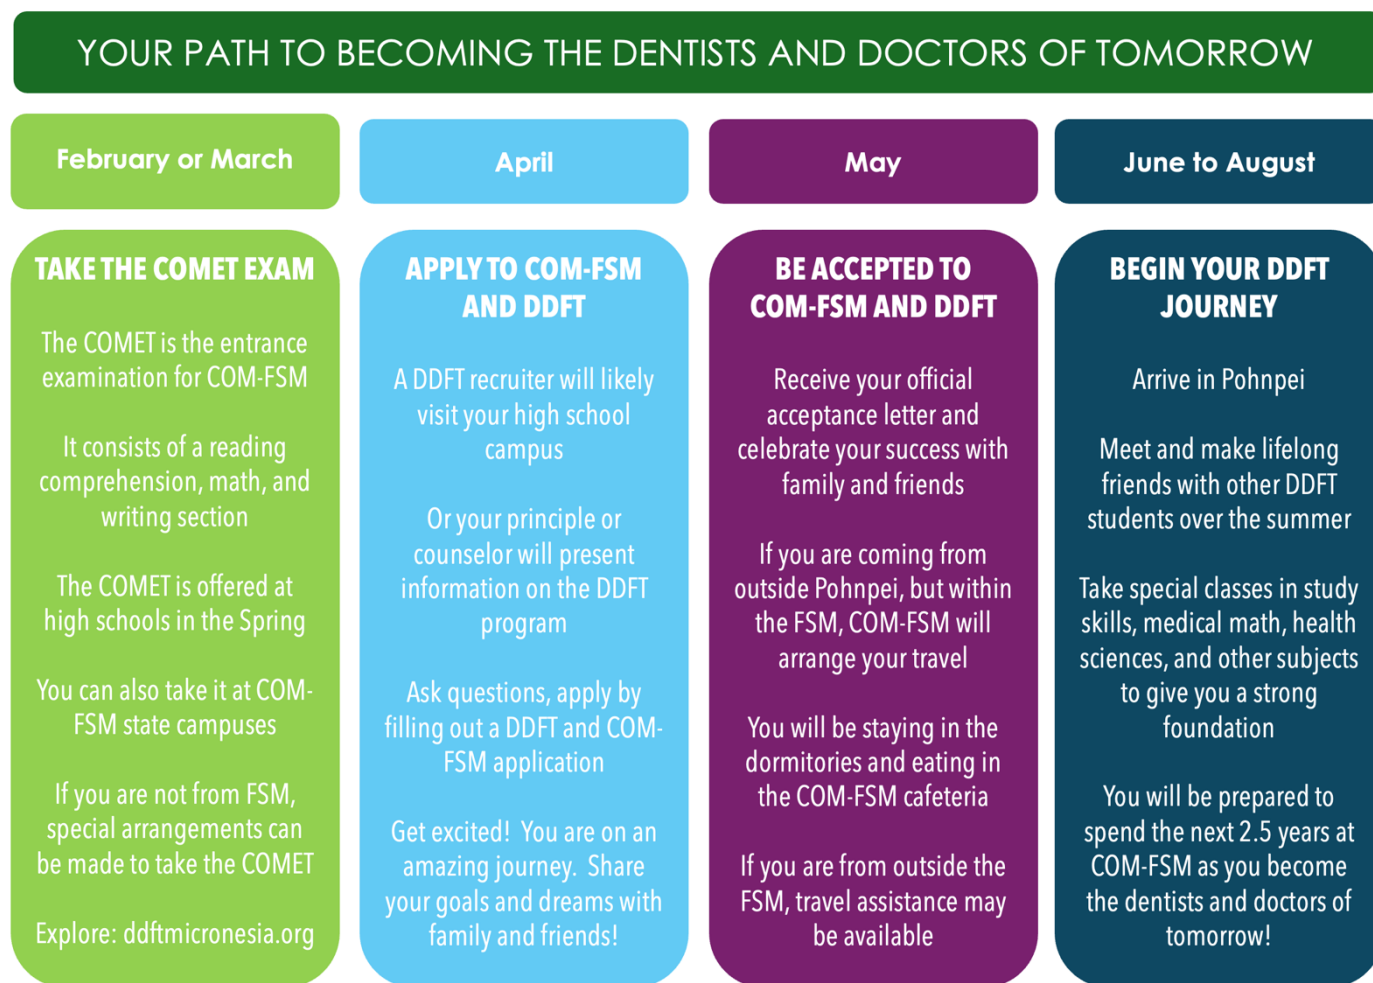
YOUR PATH TO BECOMING THE DENTISTS AND DOCTORS OF TOMORROW

February or March

TAKE THE COMET EXAM

The COMET is the entrance examination for COM-FSM

It consists of a reading comprehension, math, and writing section

The COMET is offered at high schools in the Spring

You can also take it at COM-FSM state campuses

If you are not from FSM, special arrangements can be made to take the COMET

Explore: ddftmicronesia.org

April

APPLY TO COM-FSM AND DDFT

A DDFT recruiter will likely visit your high school campus

Or your principle or counselor will present information on the DDFT program

Ask questions, apply by filling out a DDFT and COM-FSM application

Get excited! You are on an amazing journey. Share your goals and dreams with family and friends!

May

BE ACCEPTED TO COM-FSM AND DDFT

Receive your official acceptance letter and celebrate your success with family and friends

If you are coming from outside Pohnpei, but within the FSM, COM-FSM will arrange your travel

You will be staying in the dormitories and eating in the COM-FSM cafeteria

If you are from outside the FSM, travel assistance may be available

June to August

BEGIN YOUR DDFT JOURNEY

Arrive in Pohnpei

Meet and make lifelong friends with other DDFT students over the summer

Take special classes in study skills, medical math, health sciences, and other subjects to give you a strong foundation

You will be prepared to spend the next 2.5 years at COM-FSM as you become the dentists and doctors of tomorrow!